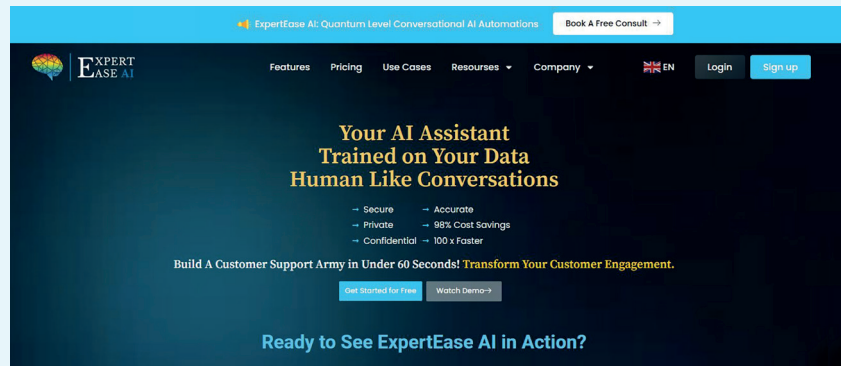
ExpertEase AI: Quantum Level Conversational AI Automations

Book A Free Consult →

EXPERT EASE AI

Features Pricing Use Cases Resourses Company

EN

Login

Sign up

Your AI Assistant
Trained on Your Data
Human Like Conversations

→ Secure
→ Private
→ Confidential
→ Accurate
→ 98% Cost Savings
→ 100 x Faster

Build A Customer Support Army in Under 60 Seconds! Transform Your Customer Engagement.

Get Started for Free

Watch Demo→

Ready to See ExpertEase AI in Action?